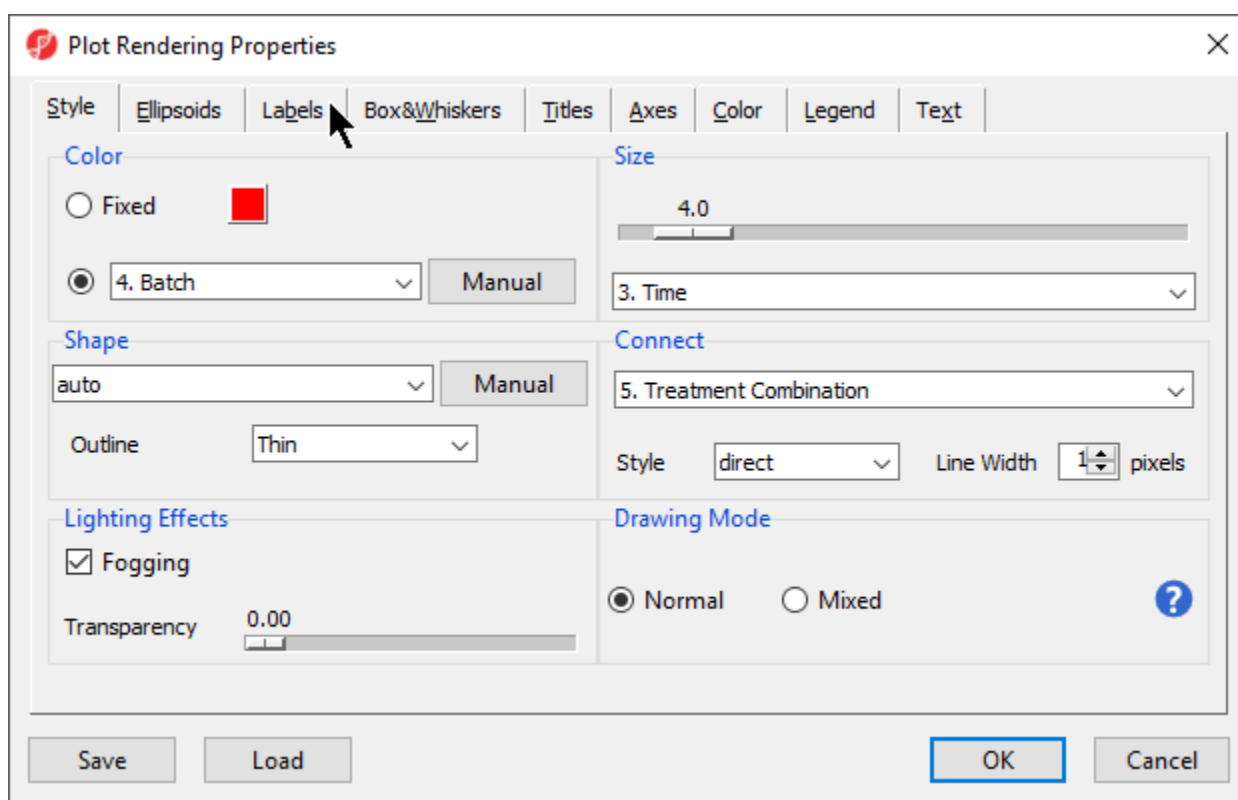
Plot Rendering Properties

Style | Ellipsoids | Labels | Box&Whiskers | Titles | Axes | Color | Legend | Text

Color
Fixed
4. Batch
Manual

Size
4.0
3. Time

Shape
auto
Manual
Outline
Thin

Connect
5. Treatment Combination
Style
direct
Line Width
1
pixels

Lighting Effects
Fogging
Transparency
0.00

Drawing Mode
Normal
Mixed
?

Save
Load
OK
Cancel